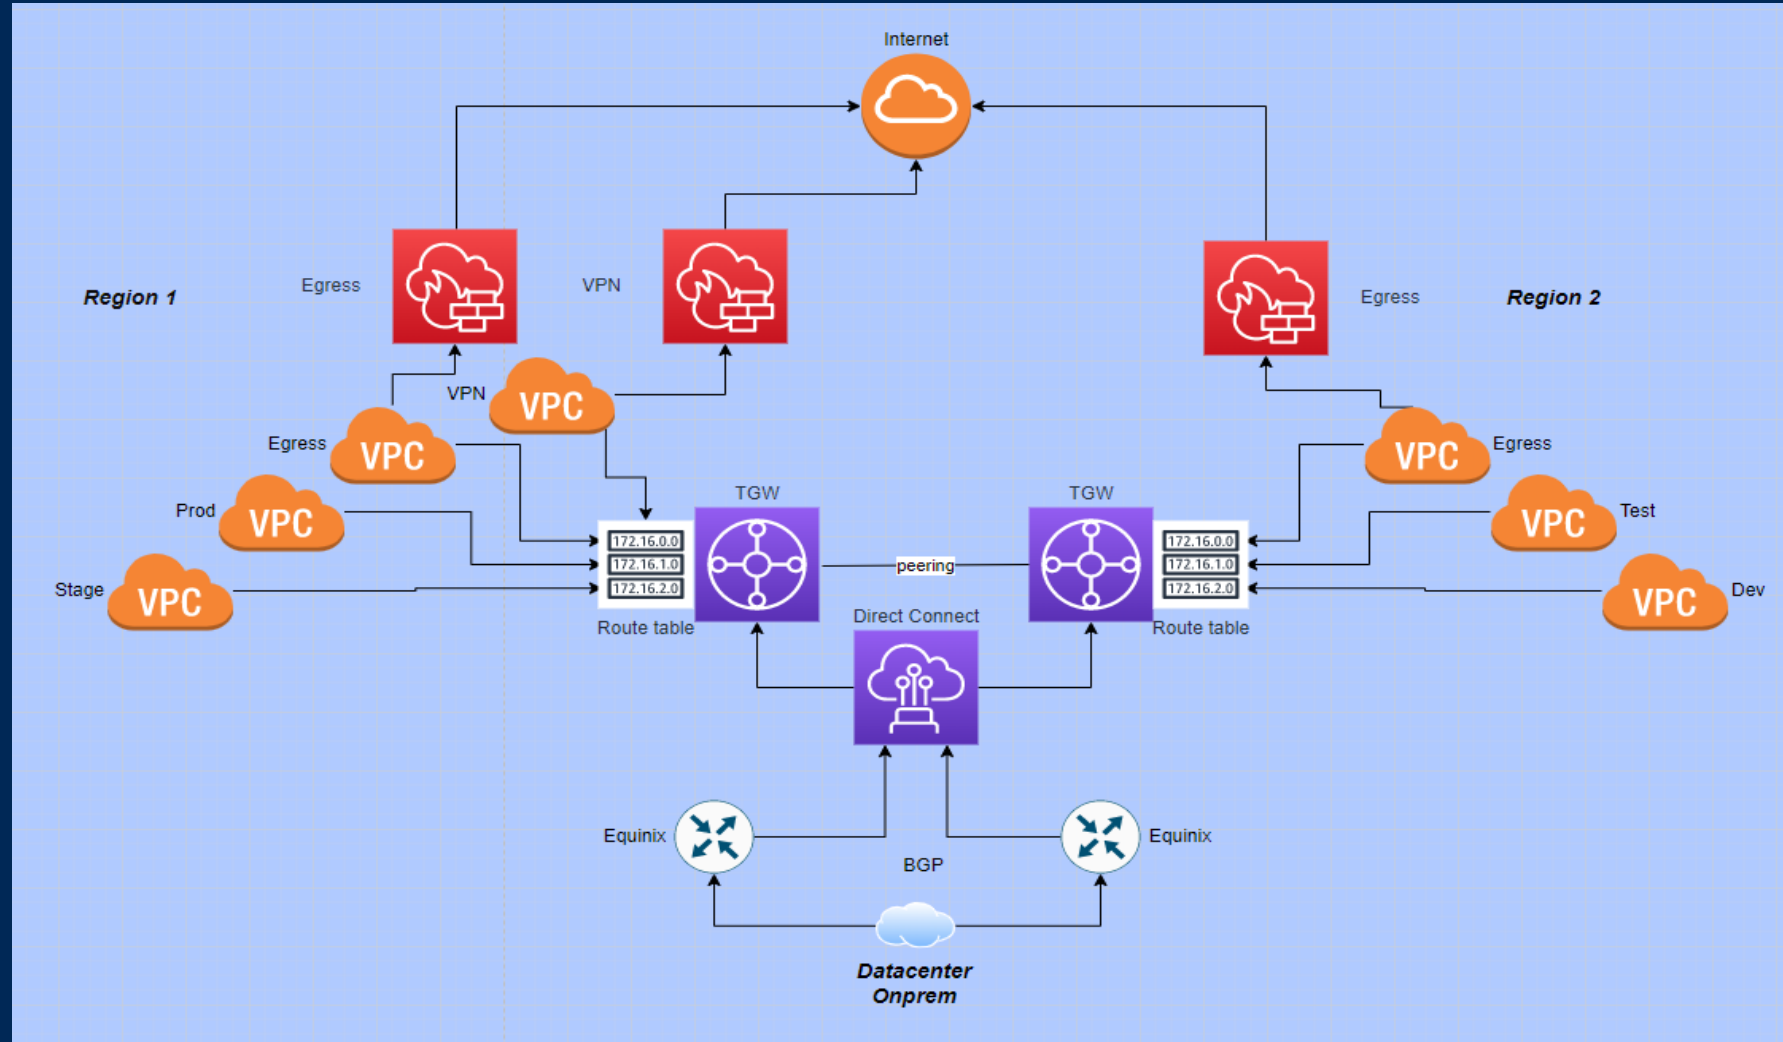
Internet

Region 1

Egress

VPN

Egress

Region 2

VPN

VPC

Egress

VPC

Prod

VPC

Stage

VPC

172.16.0.0
172.16.1.0
172.16.2.0

Route table

TGW

peering

TGW

172.16.0.0
172.16.1.0
172.16.2.0

Route table

VPC

Egress

VPC

Test

VPC

Dev

Direct Connect

Equinix

BGP

Equinix

Datacenter
Onprem